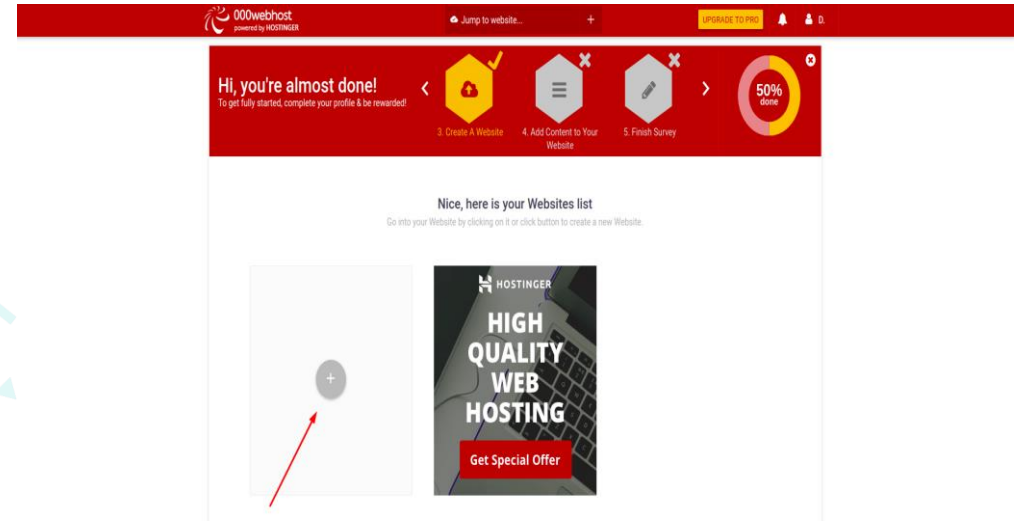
000webhost
powered by HOSTINGER

Jump to website...

UPGRADE TO PRO

D.

Hi, you're almost done!
To get fully started, complete your profile & be rewarded!

3. Create A Website

4. Add Content to Your Website

5. Finish Survey

50% done

Nice, here is your Websites list
Go into your Website by clicking on it or click button to create a new Website.

+

HOSTINGER

HIGH QUALITY WEB HOSTING

Get Special Offer